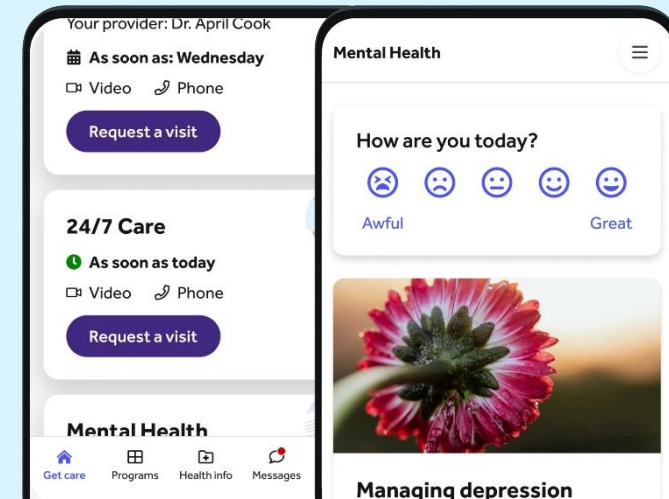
Your provider: Dr. April Cook

As soon as: Wednesday

Video Phone

Request a visit

24/7 Care

As soon as today

Video Phone

Request a visit

Mental Health

Get care Programs Health info Messages

Mental Health

How are you today?

Awful Great

Managing depression